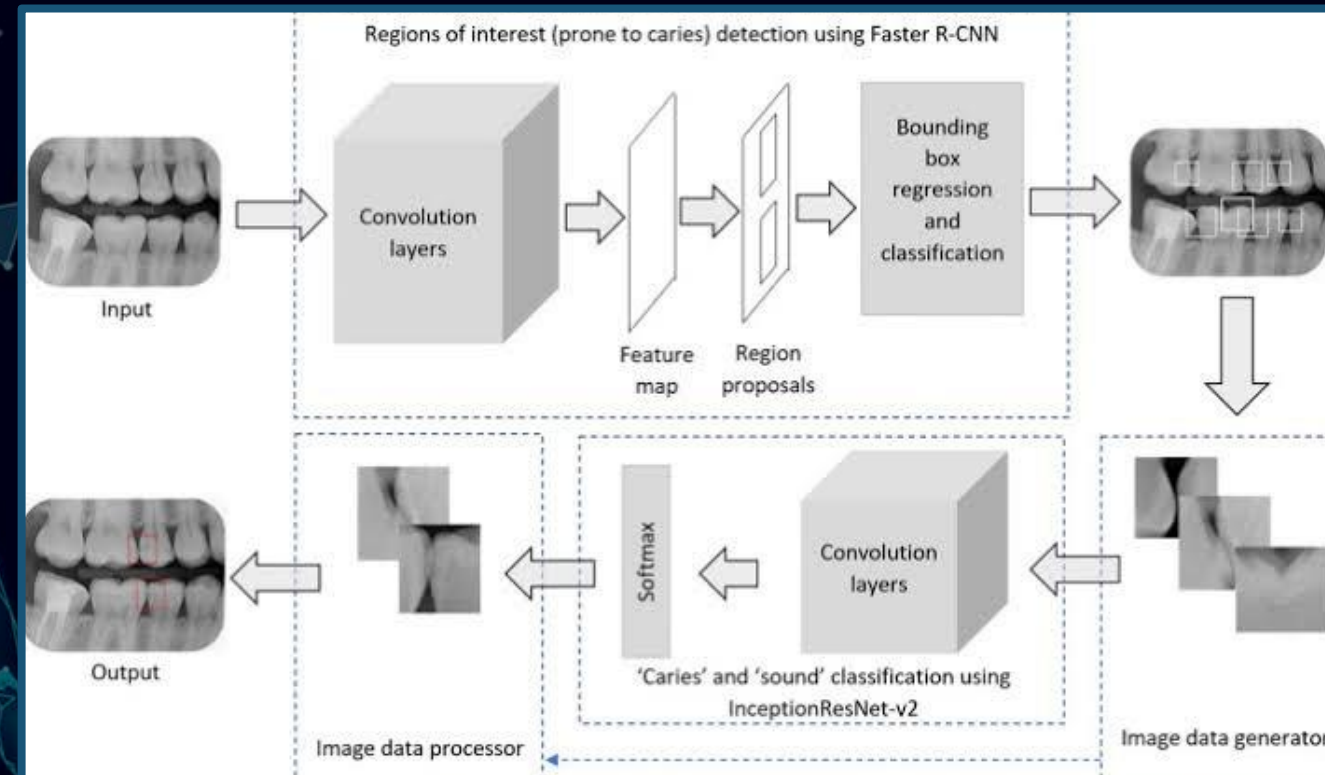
Regions of interest (prone to caries) detection using Faster R-CNN

Input

Convolution layers

Feature map

Region proposals

Bounding box regression and classification

Output

Image data processor

Softmax

Convolution layers

'Caries' and 'sound' classification using InceptionResNet-v2

Image data generator